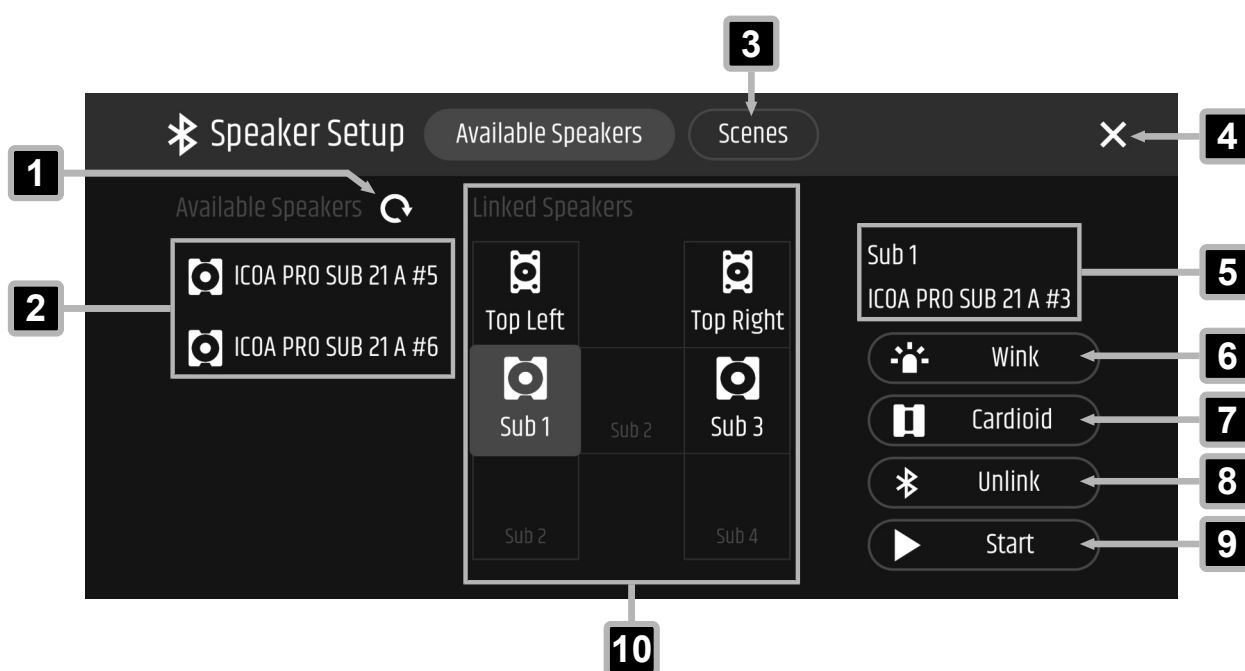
3

Speaker Setup Available Speakers Scenes ✕ 4

1

Available Speakers

2

ICOA PRO SUB 21 A #5

ICOA PRO SUB 21 A #6

Linked Speakers

Top Left

Top Right

Sub 1

Sub 2

Sub 3

Sub 2

Sub 4

Sub 1

ICOA PRO SUB 21 A #3

5

Wink 6

Cardioid 7

Unlink 8

Start 9

10